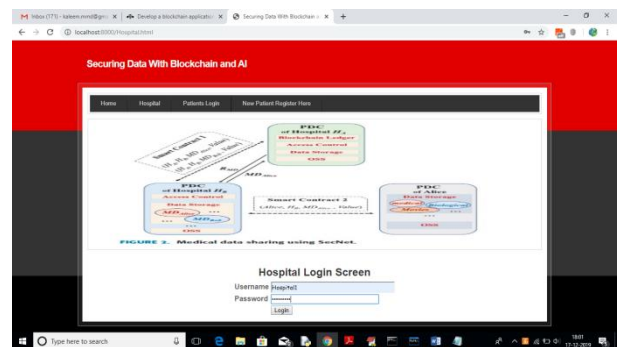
M Inbox (171) - kaleem.mmd@gm ×
Develop a blockchain applicatio ×
Securing Data With Blockchain ×
+

localhost:8000/Hospital.html

Securing Data With Blockchain and AI

Home
Hospital
Patients Login
New Patient Register Here

Smart Contract 1
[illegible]

PDC
of Hospital $H_1$
Blockchain Ledger
Access Control
Data Storage
OSS

$MD_{Alice}$

PDC
of Hospital $H_2$
Access Control
Data Storage
$MD_{Alice}$
$MD_{Bob}$
OSS

Smart Contract 2
{Alice, $H_2$, $MD_{Alice}$, Value}

PDC
of Alice
Data Storage
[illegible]
OSS

FIGURE 2. Medical data sharing using SecNet.

Hospital Login Screen
Username Hospital1
Password ••••••••
Login

Type here to search

18:01
17-12-2019